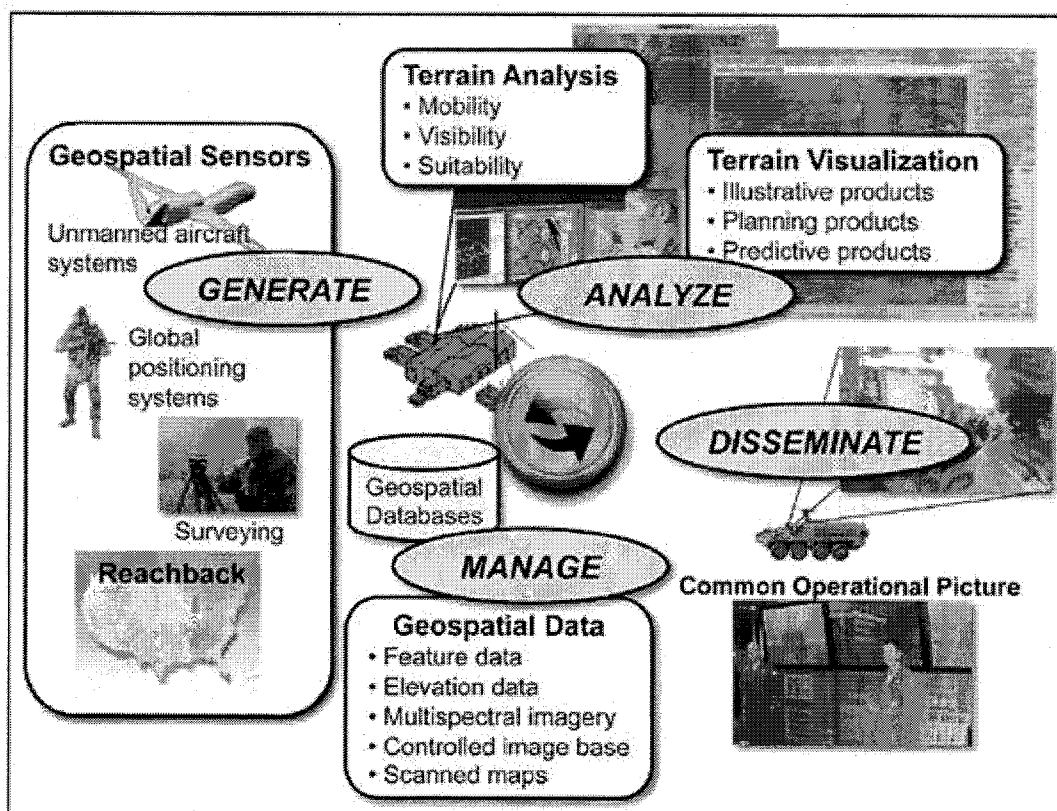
Geospatial Sensors

Unmanned aircraft systems

GENERATE

Global positioning systems

Surveying

Reachback

Terrain Analysis
• Mobility
• Visibility
• Suitability

Terrain Visualization
• Illustrative products
• Planning products
• Predictive products

ANALYZE

DISSEMINATE

Geospatial Databases

MANAGE

Geospatial Data
• Feature data
• Elevation data
• Multispectral imagery
• Controlled image base
• Scanned maps

Common Operational Picture